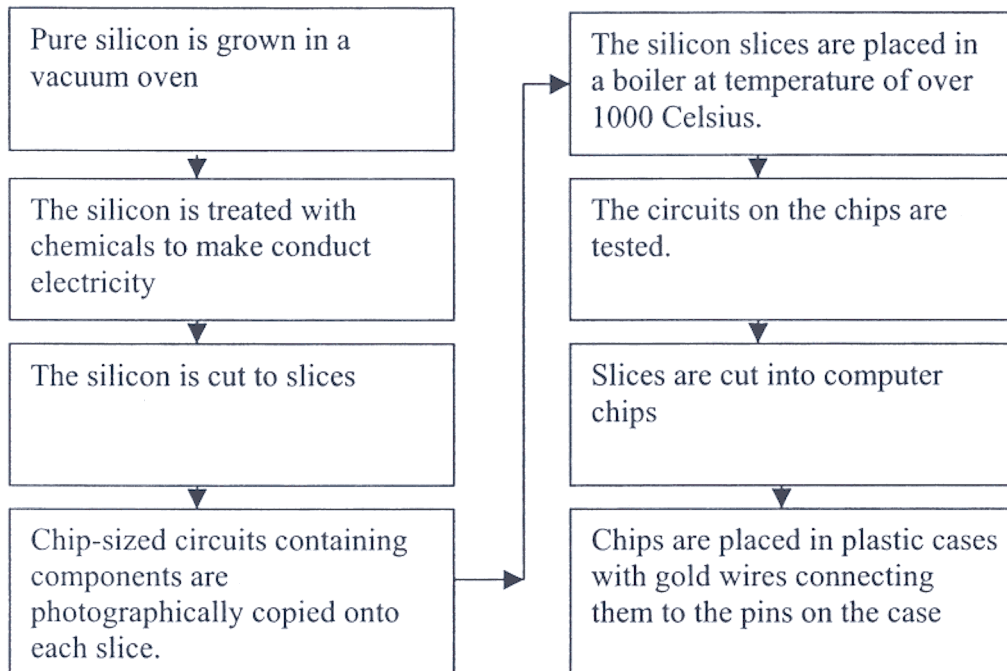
Pure silicon is grown in a vacuum oven

The silicon is treated with chemicals to make conduct electricity

The silicon is cut to slices

Chip-sized circuits containing components are photographically copied onto each slice.

The silicon slices are placed in a boiler at temperature of over 1000 Celsius.

The circuits on the chips are tested.

Slices are cut into computer chips

Chips are placed in plastic cases with gold wires connecting them to the pins on the case